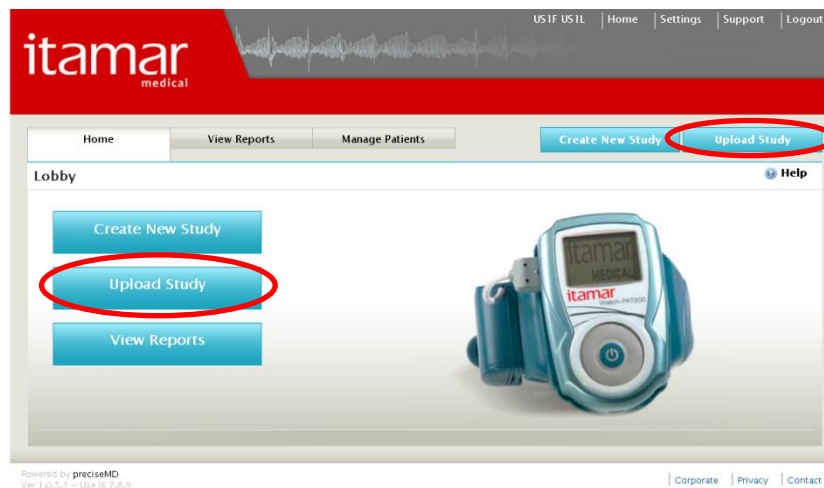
itamar
medical

US1F US1L | Home | Settings | Support | Logout

Home | View Reports | Manage Patients

Create New Study | Upload Study

Lobby

Help

Create New Study

Upload Study

View Reports

itamar
MEDICAL
itamar
Watch-PAT200

Powered by preciseMD
Ver 1.0.5.1 – Use IE 7.8.9

| Corporate | Privacy | Contact